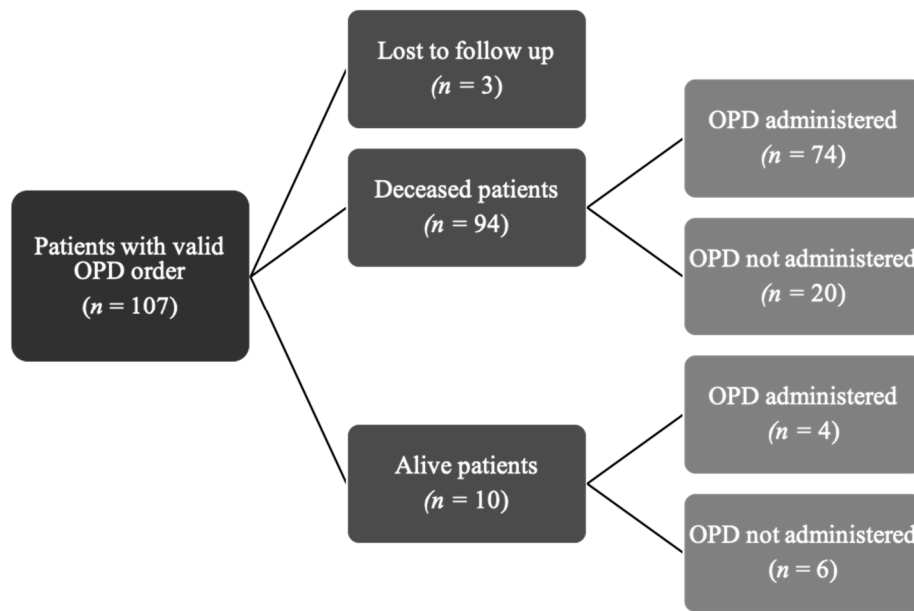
Patients with valid OPD order
($n = 107$)

Lost to follow up
($n = 3$)

Deceased patients
($n = 94$)

OPD administered
($n = 74$)

OPD not administered
($n = 20$)

Alive patients
($n = 10$)

OPD administered
($n = 4$)

OPD not administered
($n = 6$)